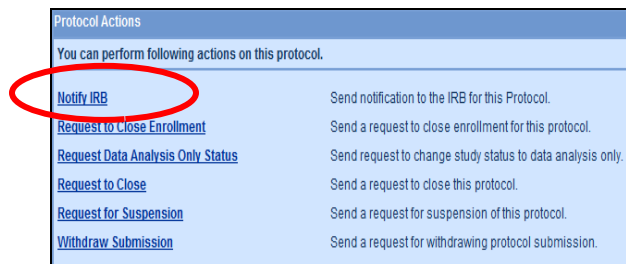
Protocol Actions

You can perform following actions on this protocol.

| | |
|---|---|
| Notify IRB | Send notification to the IRB for this Protocol. |
| Request to Close Enrollment | Send a request to close enrollment for this protocol. |
| Request Data Analysis Only Status | Send request to change study status to data analysis only. |
| Request to Close | Send a request to close this protocol. |
| Request for Suspension | Send a request for suspension of this protocol. |
| Withdraw Submission | Send a request for withdrawing protocol submission. |